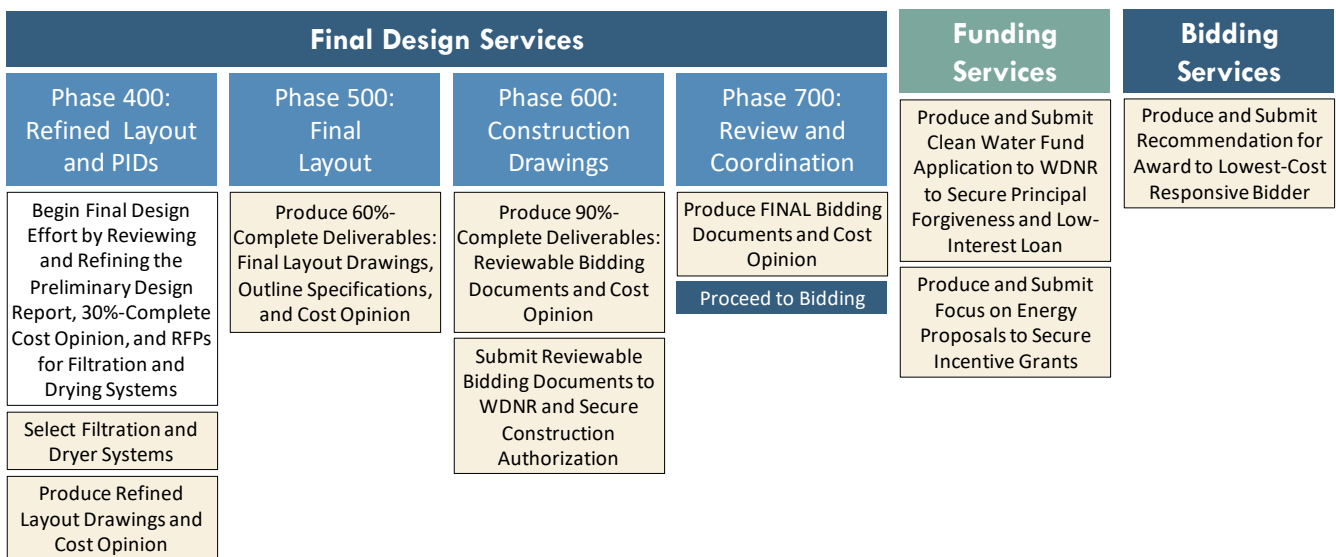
Final Design Services

Phase 400: Refined Layout and PIDs

Begin Final Design Effort by Reviewing and Refining the Preliminary Design Report, 30%-Complete Cost Opinion, and RFPs for Filtration and Drying Systems

Select Filtration and Dryer Systems

Produce Refined Layout Drawings and Cost Opinion

Phase 500: Final Layout

Produce 60%-Complete Deliverables: Final Layout Drawings, Outline Specifications, and Cost Opinion

Phase 600: Construction Drawings

Produce 90%-Complete Deliverables: Reviewable Bidding Documents and Cost Opinion

Submit Reviewable Bidding Documents to WDNR and Secure Construction Authorization

Phase 700: Review and Coordination

Produce FINAL Bidding Documents and Cost Opinion

Proceed to Bidding

Funding Services

Produce and Submit Clean Water Fund Application to WDNR to Secure Principal Forgiveness and Low-Interest Loan

Produce and Submit Focus on Energy Proposals to Secure Incentive Grants

Bidding Services

Produce and Submit Recommendation for Award to Lowest-Cost Responsive Bidder